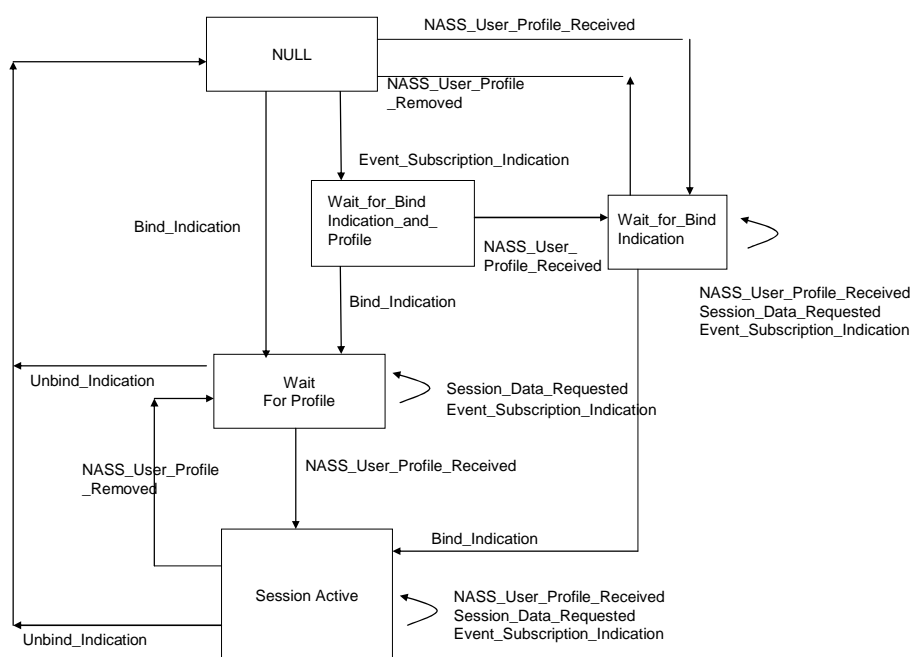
NULL

NASS_User_Profile_Received

NASS_User_Profile _Removed

Event_Subscription_Indication

Wait_for_Bind Indication_and_ Profile

Bind_Indication

NASS_User_ Profile_Received

Wait_for_Bind Indication

NASS_User_Profile_Received
Session_Data_Requested
Event_Subscription_Indication

Bind_Indication

Unbind_Indication

Wait For Profile

Session_Data_Requested
Event_Subscription_Indication

NASS_User_Profile _Removed

NASS_User_Profile_Received

Bind_Indication

Session Active

NASS_User_Profile_Received
Session_Data_Requested
Event_Subscription_Indication

Unbind_Indication